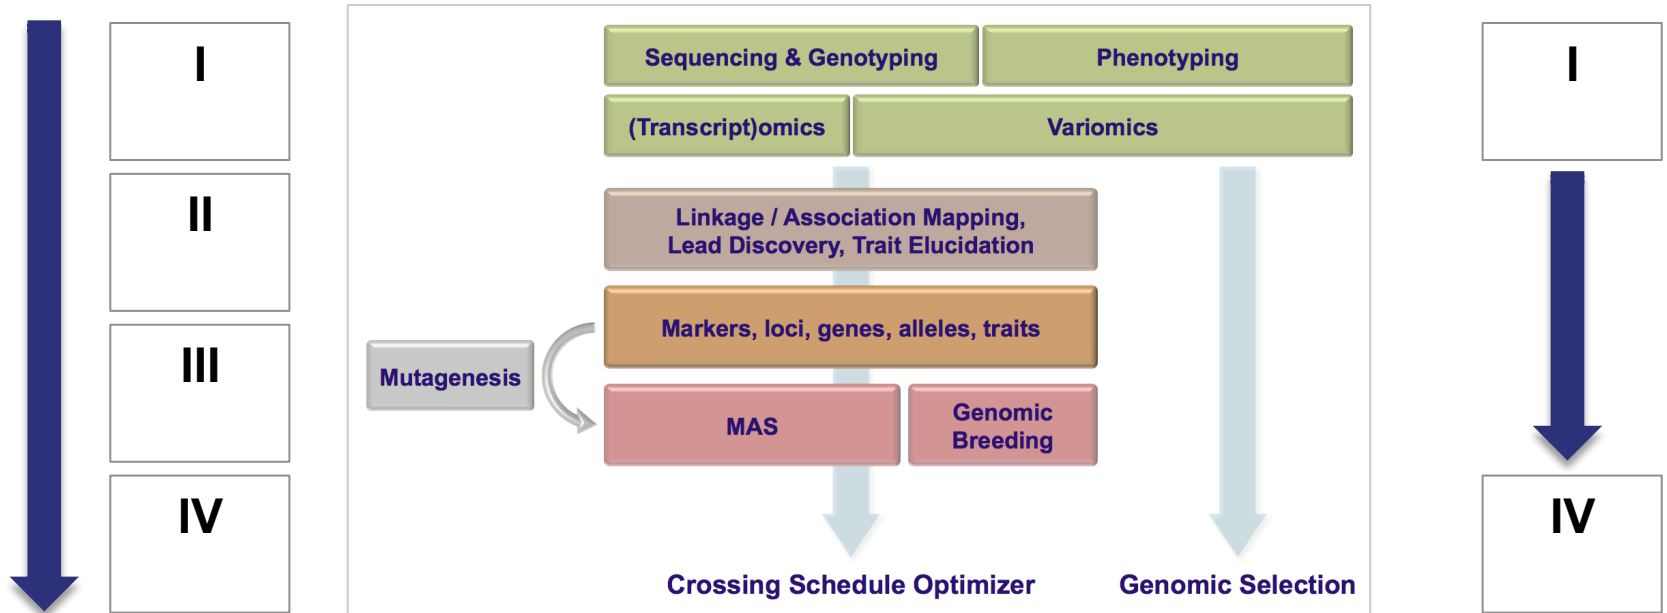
I

II

III

IV

Sequencing & Genotyping

Phenotyping

(Transcript)omics

Variomics

Linkage / Association Mapping, Lead Discovery, Trait Elucidation

Mutagenesis

Markers, loci, genes, alleles, traits

MAS

Genomic Breeding

Crossing Schedule Optimizer

Genomic Selection

I

IV